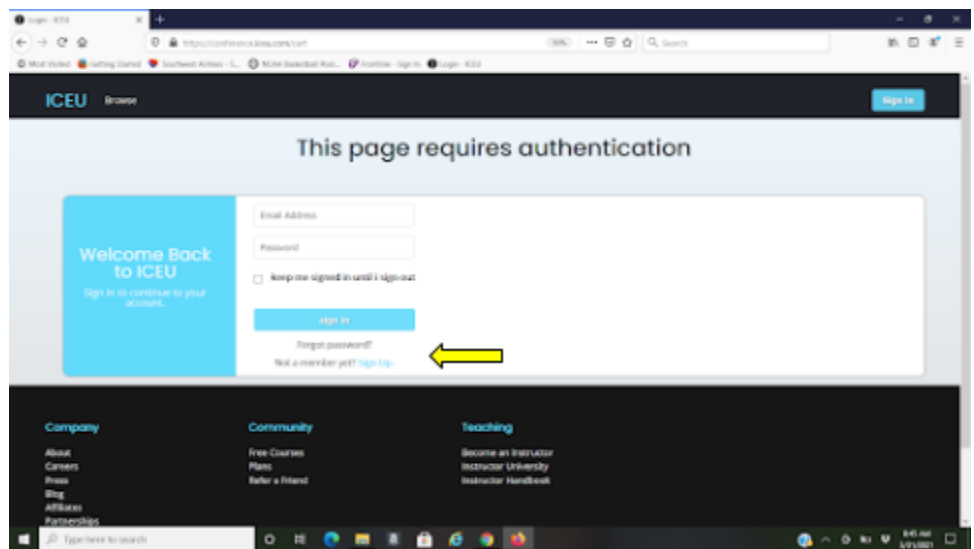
Login - ICEU

https://conference.iceu.com/cart

Most Visited  Getting Started  Southwest Airlines - S...  NCAA Basketball Rot...  Frontline - Sign In  Login - ICEU

ICEU  Browse

Sign In

This page requires authentication

Welcome Back to ICEU

Sign in to continue to your account.

Email Address

Password

Keep me signed in until I sign out

Sign In

Forgot password?

Not a member yet? Sign Up.

Company

About
Careers
Press
Blog
Affiliates
Partnerships

Community

Free Courses
Plans
Refer a Friend

Teaching

Become an Instructor
Instructor University
Instructor Handbook

Type here to search